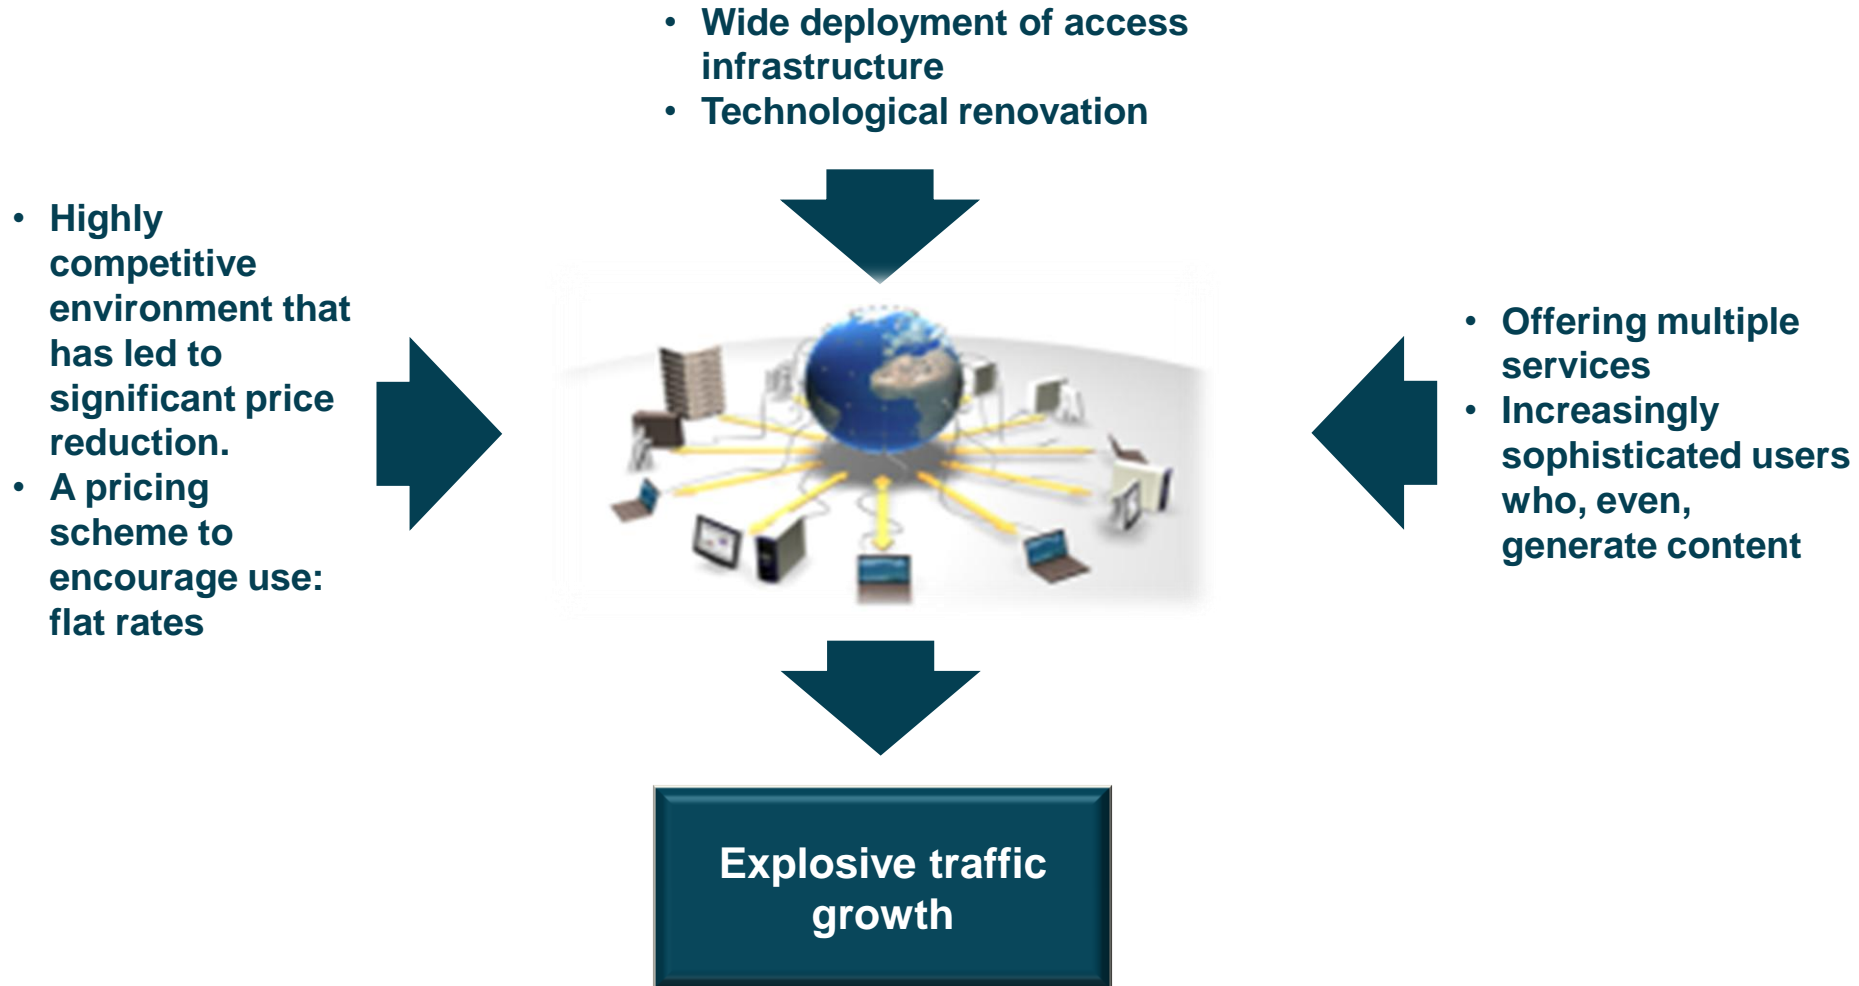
- Wide deployment of access infrastructure
- Technological renovation

- Highly competitive environment that has led to significant price reduction.
- A pricing scheme to encourage use: flat rates

- Offering multiple services
- Increasingly sophisticated users who, even, generate content

Explosive traffic growth